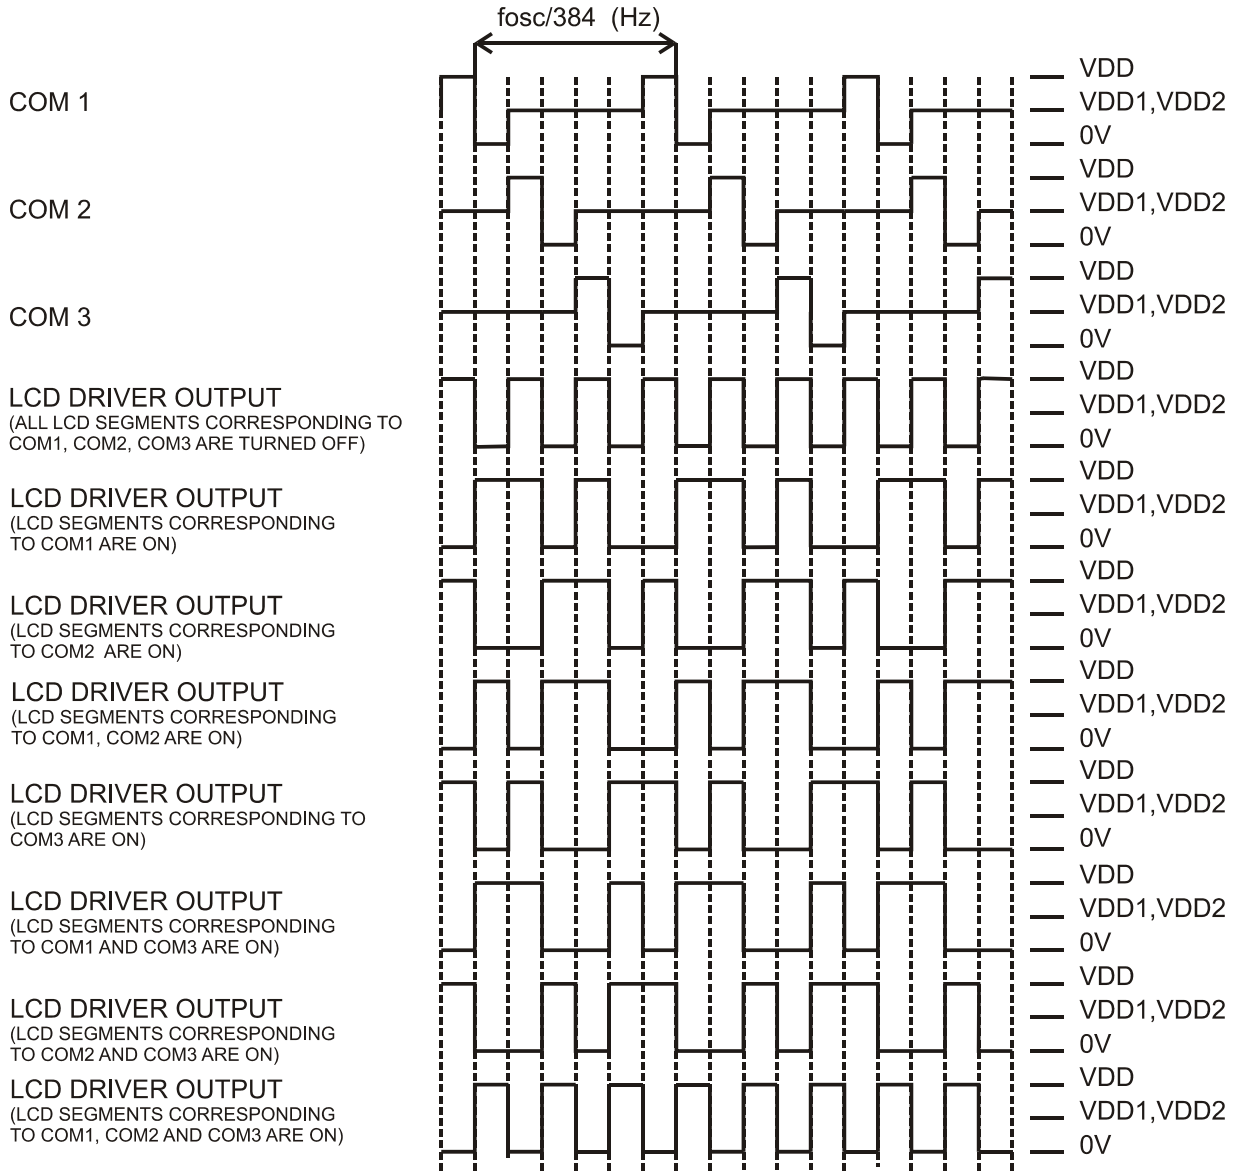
fosc/384 (Hz)

COM 1
VDD
VDD1,VDD2
0V

COM 2
VDD
VDD1,VDD2
0V

COM 3
VDD
VDD1,VDD2
0V

LCD DRIVER OUTPUT
(ALL LCD SEGMENTS CORRESPONDING TO COM1, COM2, COM3 ARE TURNED OFF)
VDD
VDD1,VDD2
0V

LCD DRIVER OUTPUT
(LCD SEGMENTS CORRESPONDING TO COM1 ARE ON)
VDD
VDD1,VDD2
0V

LCD DRIVER OUTPUT
(LCD SEGMENTS CORRESPONDING TO COM2 ARE ON)
VDD
VDD1,VDD2
0V

LCD DRIVER OUTPUT
(LCD SEGMENTS CORRESPONDING TO COM1, COM2 ARE ON)
VDD
VDD1,VDD2
0V

LCD DRIVER OUTPUT
(LCD SEGMENTS CORRESPONDING TO COM3 ARE ON)
VDD
VDD1,VDD2
0V

LCD DRIVER OUTPUT
(LCD SEGMENTS CORRESPONDING TO COM1 AND COM3 ARE ON)
VDD
VDD1,VDD2
0V

LCD DRIVER OUTPUT
(LCD SEGMENTS CORRESPONDING TO COM2 AND COM3 ARE ON)
VDD
VDD1,VDD2
0V

LCD DRIVER OUTPUT
(LCD SEGMENTS CORRESPONDING TO COM1, COM2 AND COM3 ARE ON)
VDD
VDD1,VDD2
0V